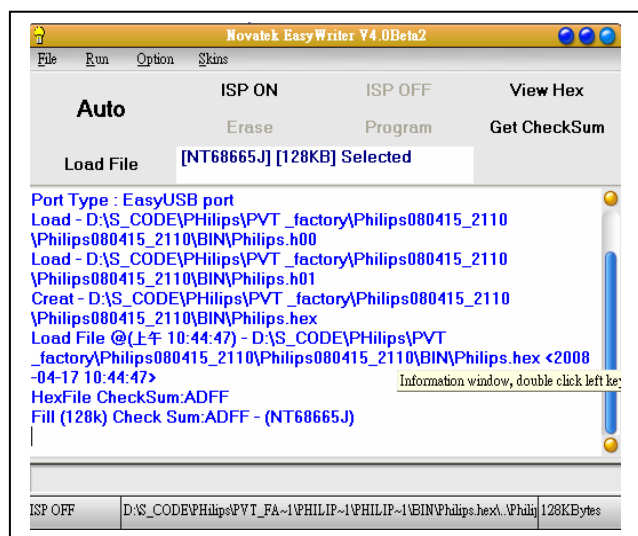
Novatek EasyWriter V4.0Beta2

File Run Option Skins

Auto

ISP ON

ISP OFF

View Hex

Erase

Program

Get CheckSum

Load File

[NT68665J] [128KB] Selected

Port Type : EasyUSB port
Load - D:\S_CODE\PHilips\PVT _factory\Philips080415_2110\Philips080415_2110\BIN\Philips.h00
Load - D:\S_CODE\PHilips\PVT _factory\Philips080415_2110\Philips080415_2110\BIN\Philips.h01
Creat - D:\S_CODE\PHilips\PVT _factory\Philips080415_2110\Philips080415_2110\BIN\Philips.hex
Load File @(上午 10:44:47) - D:\S_CODE\PHilips\PVT _factory\Philips080415_2110\Philips080415_2110\BIN\Philips.hex <2008-04-17 10:44:47>
HexFile CheckSum:ADFF
Fill (128k) Check Sum:ADFF - (NT68665J)

Information window, double click left ke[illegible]

ISP OFF | D:\S_CODE\PHilips\PVT_FA~1\PHILIP~1\PHILIP~1\BIN\Philips.hex\..\Phili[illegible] | 128KBytes